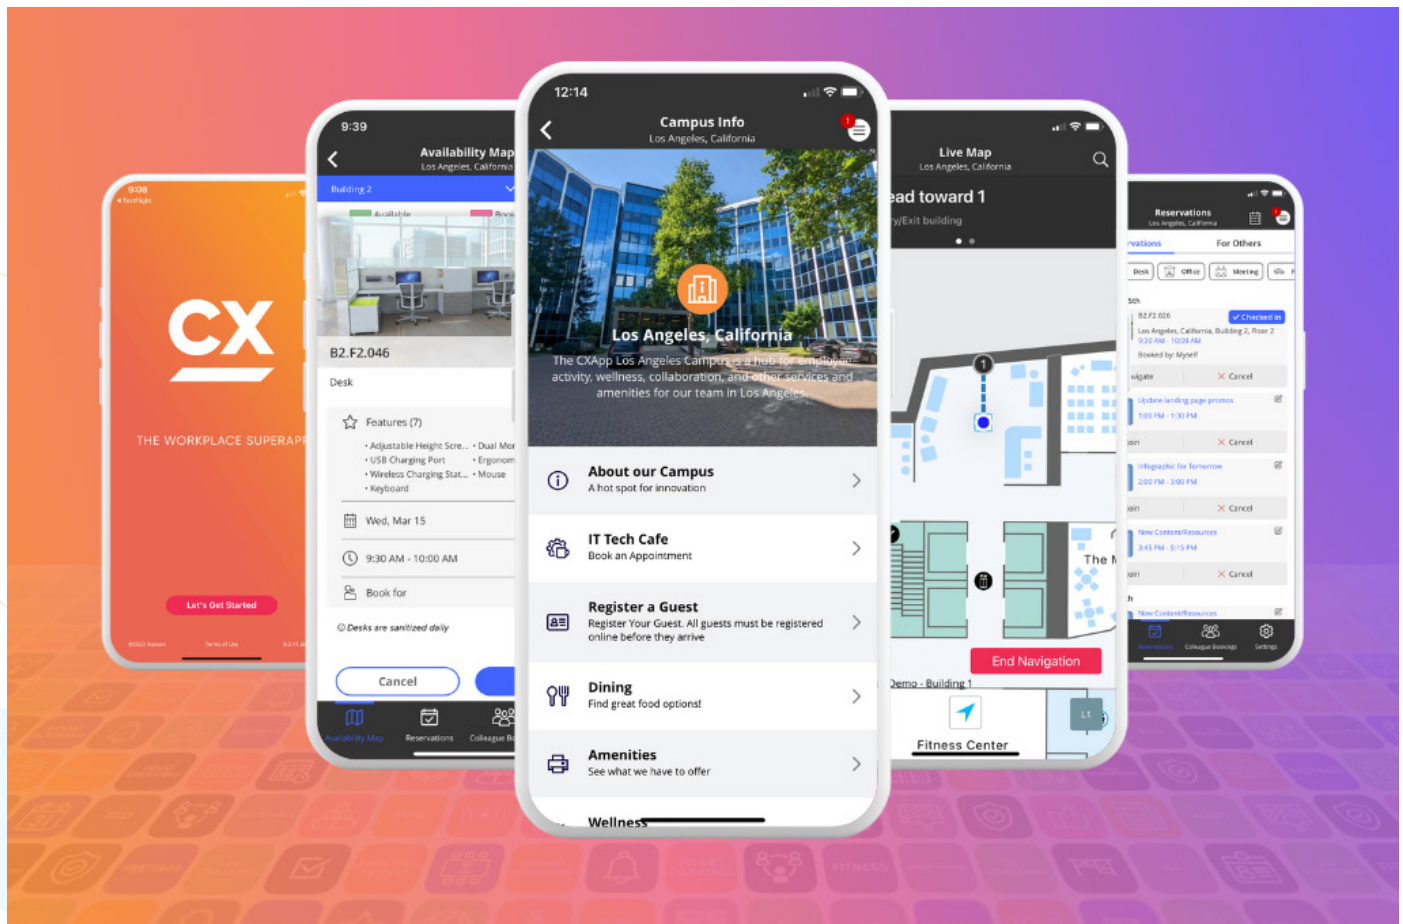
9:08
◀ TestFlight

CX

THE WORKPLACE SUPERAPP

Let's Get Started

©2022 Inpixon    Terms of Use    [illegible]

9:39

Availability Map
Los Angeles, California

Building 2

Available    Book

B2.F2.046

Desk

Features (7)

• Adjustable Height Scre... • Dual Mon
• USB Charging Port • Ergonom
• Wireless Charging Stat... • Mouse
• Keyboard

Wed, Mar 15

9:30 AM - 10:00 AM

Book for

Desks are sanitized daily

Cancel

Availability Map    Reservations    Colleague B

12:14

Campus Info
Los Angeles, California

Los Angeles, California

The CXApp Los Angeles Campus is a hub for employee activity, wellness, collaboration, and other services and amenities for our team in Los Angeles.

About our Campus
A hot spot for innovation

IT Tech Cafe
Book an Appointment

Register a Guest
Register Your Guest. All guests must be registered online before they arrive

Dining
Find great food options!

Amenities
See what we have to offer

Wellness

Live Map
Los Angeles, California

ead toward 1
y/Exit building

1

The

End Navigation

Demo - Building 1

Fitness Center

L1

Reservations
Los Angeles, California

rvations    For Others

Desk    Office    Meeting

B2.F2.026    ✓ Checked In
Los Angeles, California, Building 2, Floor 2
9:30 AM - 10:00 AM
Booked by: Myself

vigate    ✕ Cancel

Update landing page promos
1:00 PM - 1:30 PM

oin    ✕ Cancel

Infographic for Tomorrow
2:00 PM - 3:00 PM

oin    ✕ Cancel

New Content/Resources
3:45 PM - 5:15 PM

oin    ✕ Cancel

New Content/Resources

Reservations    Colleague Bookings    Settings